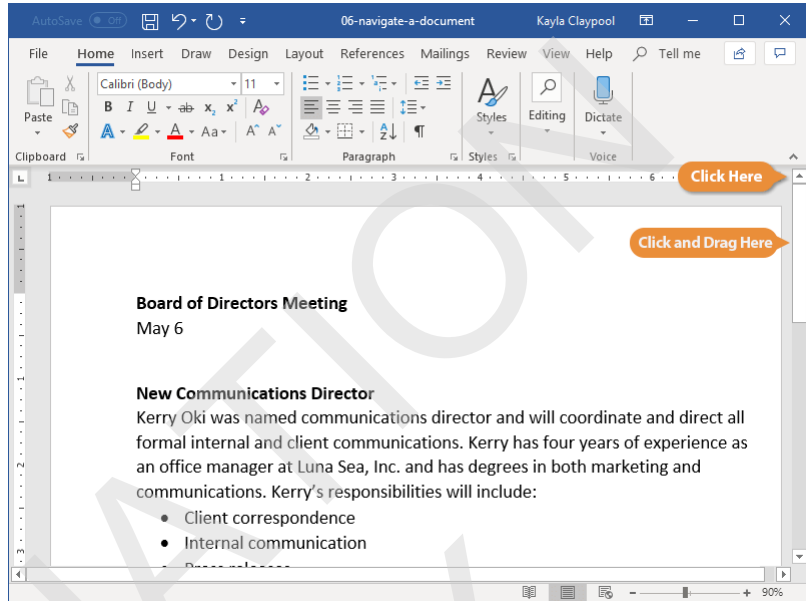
AutoSave Off 06-navigate-a-document Kayla Claypool

File Home Insert Draw Design Layout References Mailings Review View Help Tell me

Paste Calibri (Body) 11 B I U ab $x_2$ $x^2$ A Aa Styles Editing Dictate

Clipboard Font Paragraph Styles Voice

Click Here

Click and Drag Here

**Board of Directors Meeting**
May 6

**New Communications Director**
Kerry Oki was named communications director and will coordinate and direct all formal internal and client communications. Kerry has four years of experience as an office manager at Luna Sea, Inc. and has degrees in both marketing and communications. Kerry's responsibilities will include:
- Client correspondence
- Internal communication
- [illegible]

90%